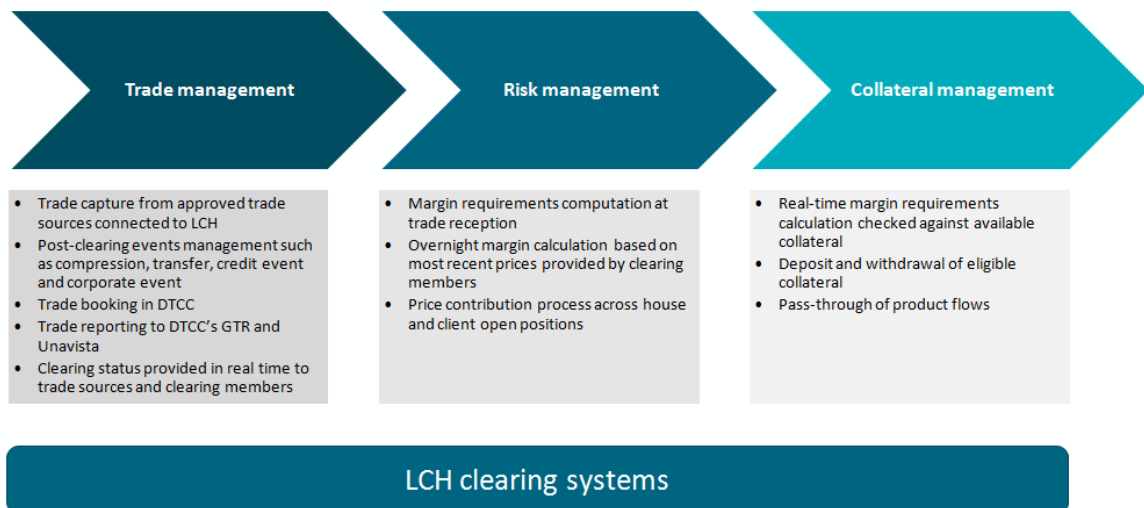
Trade management

Risk management

Collateral management

- Trade capture from approved trade sources connected to LCH
- Post-clearing events management such as compression, transfer, credit event and corporate event
- Trade booking in DTCC
- Trade reporting to DTCC's GTR and Unavista
- Clearing status provided in real time to trade sources and clearing members

- Margin requirements computation at trade reception
- Overnight margin calculation based on most recent prices provided by clearing members
- Price contribution process across house and client open positions

- Real-time margin requirements calculation checked against available collateral
- Deposit and withdrawal of eligible collateral
- Pass-through of product flows

LCH clearing systems